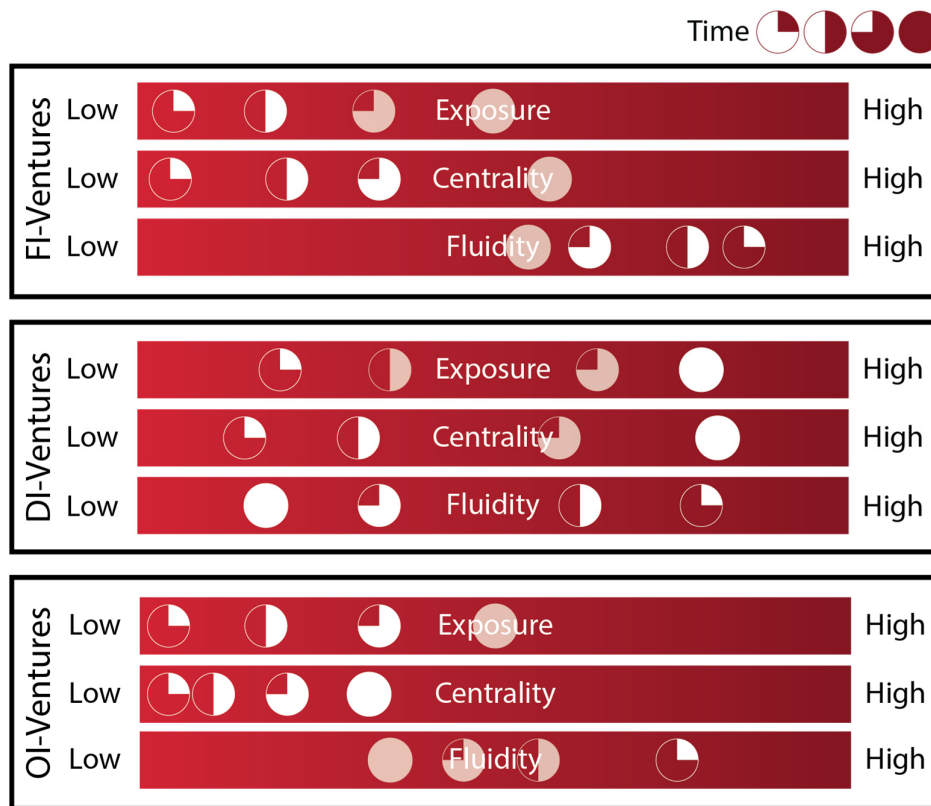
Time

FI-Ventures
Low Exposure High
Low Centrality High
Low Fluidity High

DI-Ventures
Low Exposure High
Low Centrality High
Low Fluidity High

OI-Ventures
Low Exposure High
Low Centrality High
Low Fluidity High